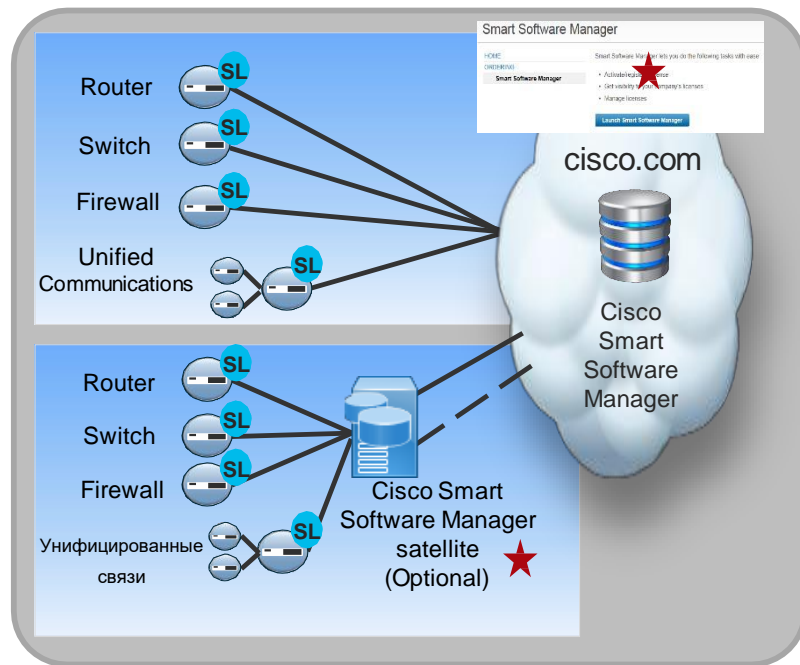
Smart Software Manager

HOME
ORDERING
Smart Software Manager

Smart Software Manager lets you do the following tasks with ease:
• Activate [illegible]ence
• Get visibility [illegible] company's licenses
• Manage licenses

Launch Smart Software Manager

cisco.com

Router SL
Switch SL
Firewall SL
Unified Communications SL

Cisco Smart Software Manager

Router SL
Switch SL
Firewall SL
Унифицированные связи SL

Cisco Smart Software Manager satellite (Optional)